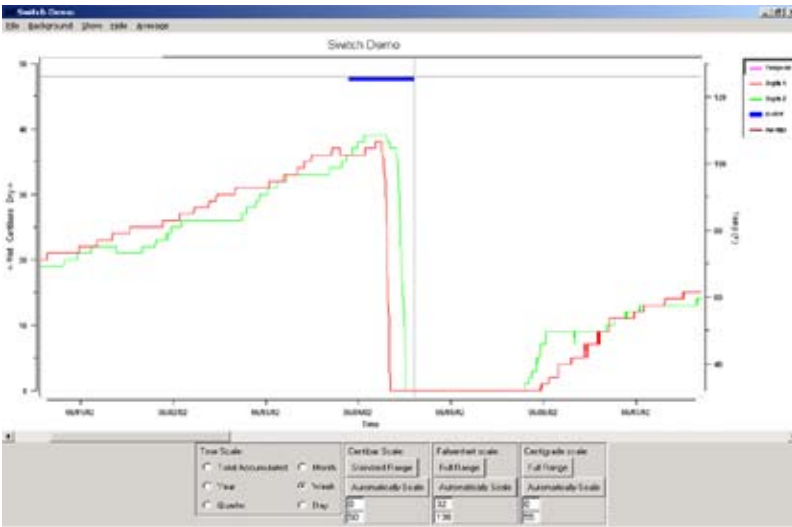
Switch Demo

File Background Show Table Average

Switch Demo

50

40

30

20

10

0

120

100

80

60

40

Temperature

Depth 1

Depth 2

Event

Average

Time

Time Scale:

Total Accumulated

Month

Year

Week

Quarter

Day

Centibar Scale:

Standard Range

Automatically Scale

0

50

Fahrenheit scale:

Full Range

Automatically Scale

32

130

Centigrade scale:

Full Range

Automatically Scale

0

55